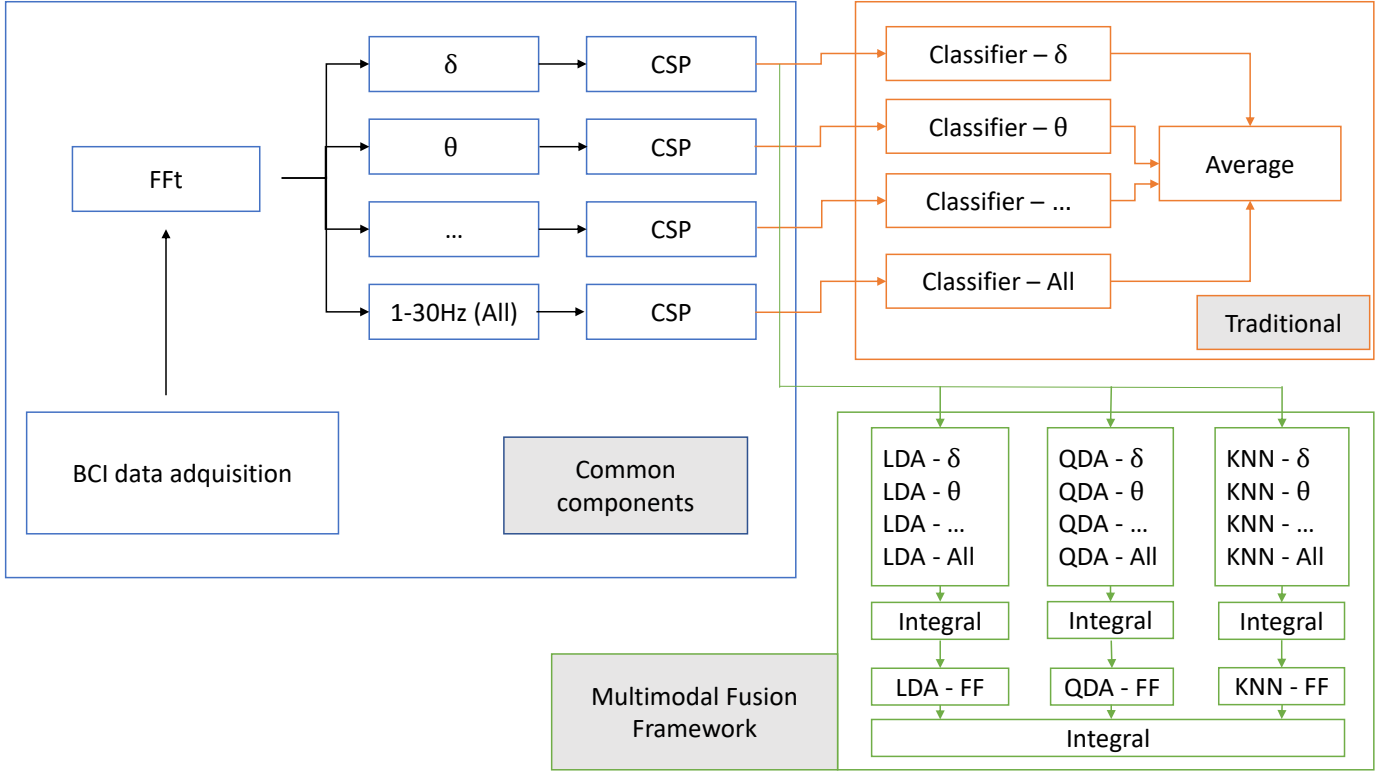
FFt

δ
θ
…
1-30Hz (All)

CSP
CSP
CSP
CSP

BCI data adquisition

Common components

Classifier – δ
Classifier – θ
Classifier – …
Classifier – All

Average

Traditional

LDA - δ
LDA - θ
LDA - …
LDA - All

QDA - δ
QDA - θ
QDA - …
QDA - All

KNN - δ
KNN - θ
KNN - …
KNN - All

Integral
Integral
Integral

LDA - FF
QDA - FF
KNN - FF

Integral

Multimodal Fusion Framework